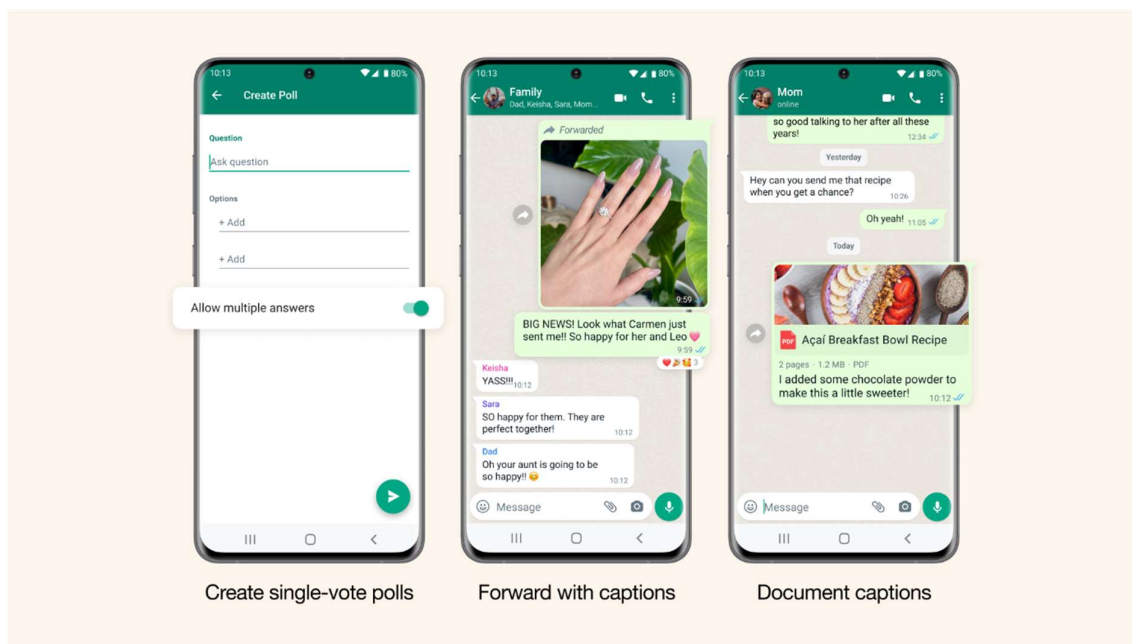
10:13 80%

Create Poll

Question

Ask question

Options

+ Add

+ Add

Allow multiple answers

Create single-vote polls

10:13 80%

Family
Dad, Keisha, Sara, Mom...

Forwarded

9:59

BIG NEWS! Look what Carmen just sent me!! So happy for her and Leo 💗
9:59

3

Keisha
YASS!!! 10:12

Sara
SO happy for them. They are perfect together! 10:12

Dad
Oh your aunt is going to be so happy!! 😊 10:12

Message

Forward with captions

10:13 80%

Mom
online

so good talking to her after all these years! 12:34

Yesterday

Hey can you send me that recipe when you get a chance? 10:26

Oh yeah! 11:05

Today

PDF Açaí Breakfast Bowl Recipe

2 pages • 1.2 MB • PDF

I added some chocolate powder to make this a little sweeter! 10:12

Message

Document captions